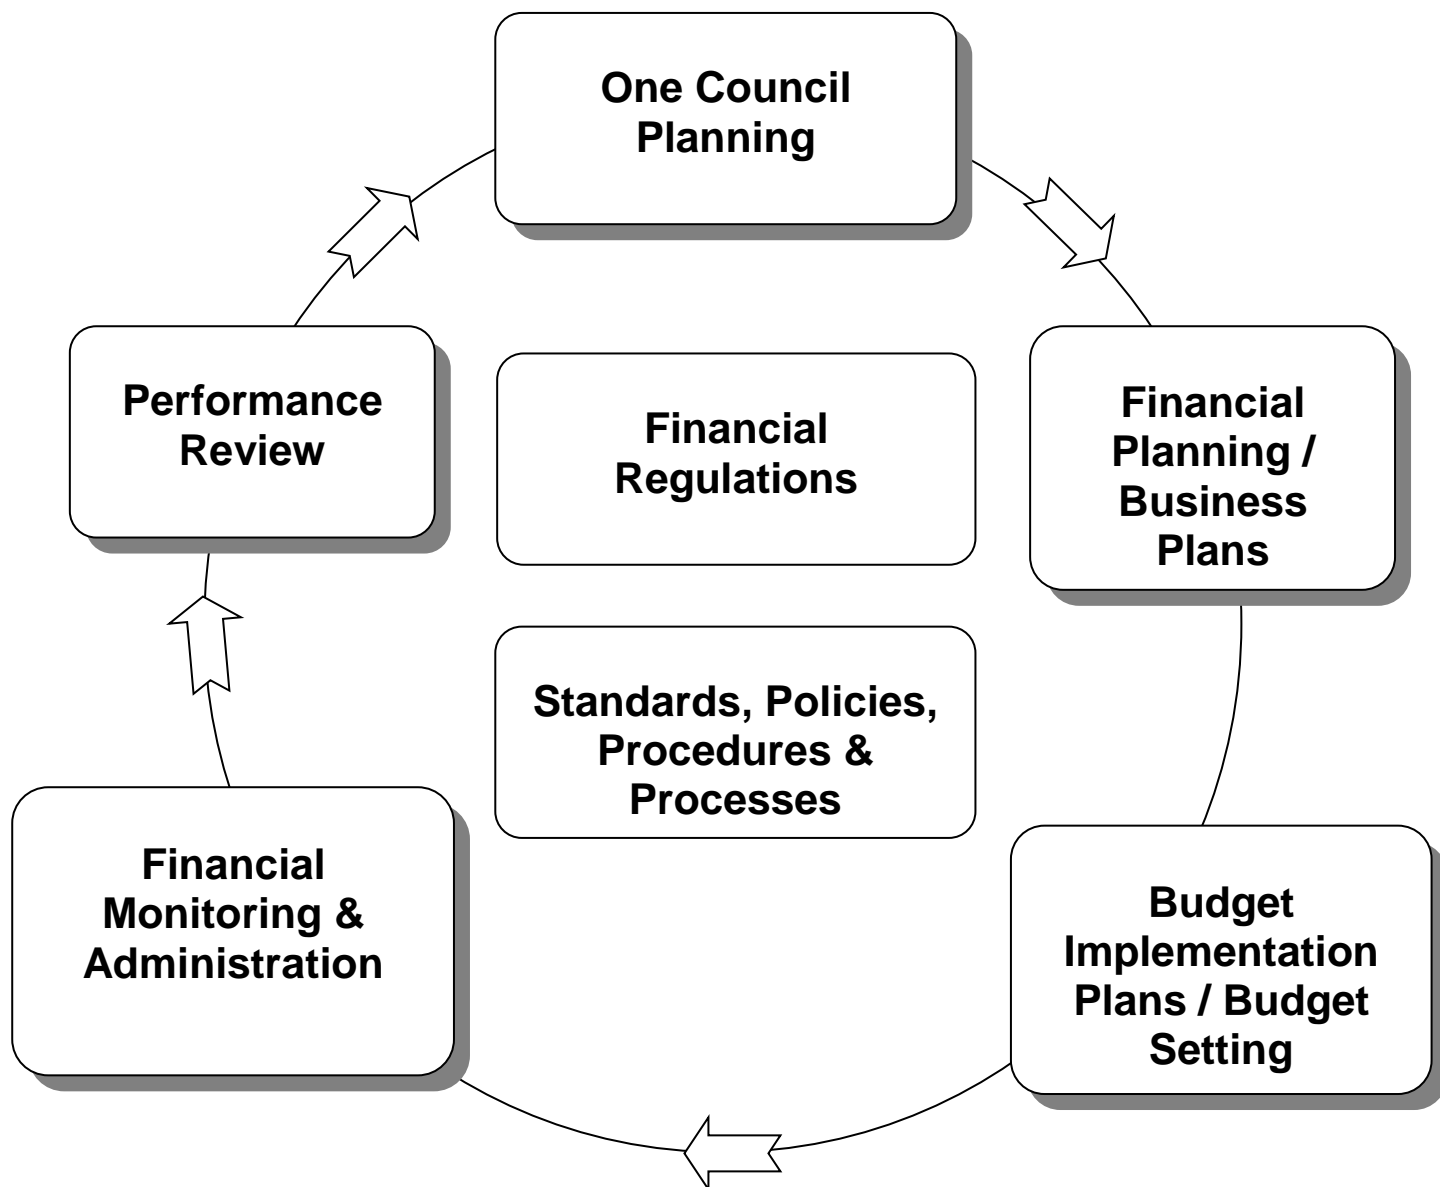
One Council Planning

Financial Planning / Business Plans

Budget Implementation Plans / Budget Setting

Financial Monitoring & Administration

Performance Review

Financial Regulations

Standards, Policies, Procedures & Processes